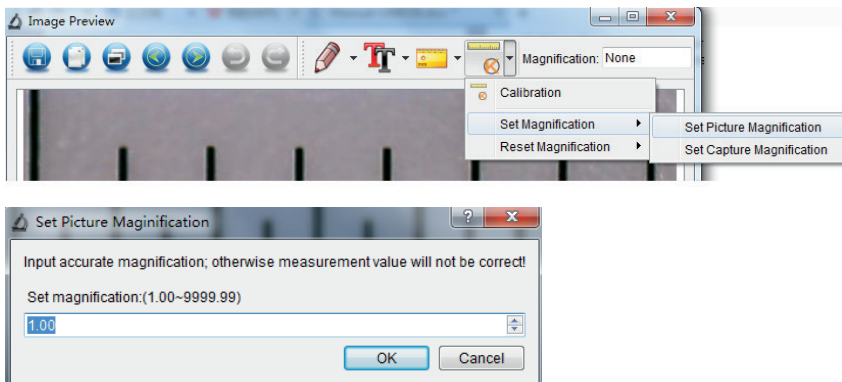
Image Preview

Magnification: None

Calibration

Set Magnification

Reset Magnification

Set Picture Magnification

Set Capture Magnification

Set Picture Maginification

Input accurate magnification; otherwise measurement value will not be correct!

Set magnification:(1.00~9999.99)

1.00

OK

Cancel